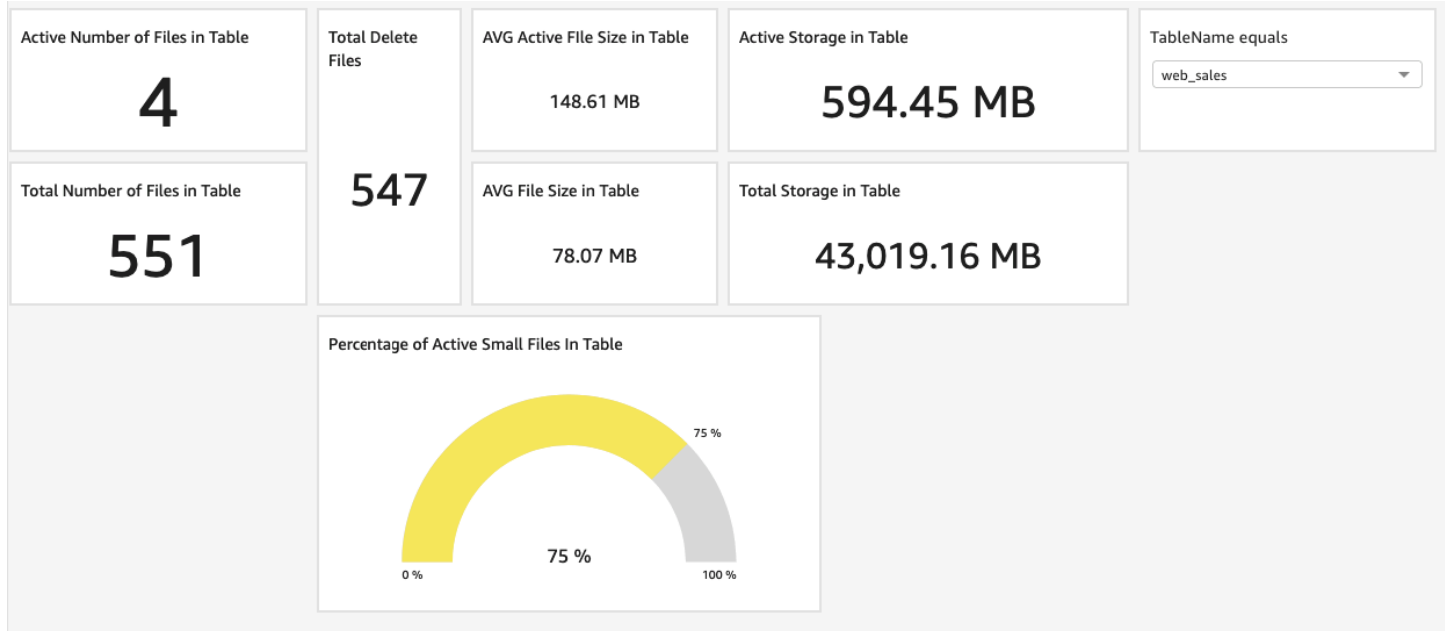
Active Number of Files in Table

4

Total Delete Files

547

AVG Active FIle Size in Table

148.61 MB

Active Storage in Table

594.45 MB

TableName equals

web_sales

Total Number of Files in Table

551

AVG File Size in Table

78.07 MB

Total Storage in Table

43,019.16 MB

Percentage of Active Small Files In Table

75 %

75 %

0 %

100 %